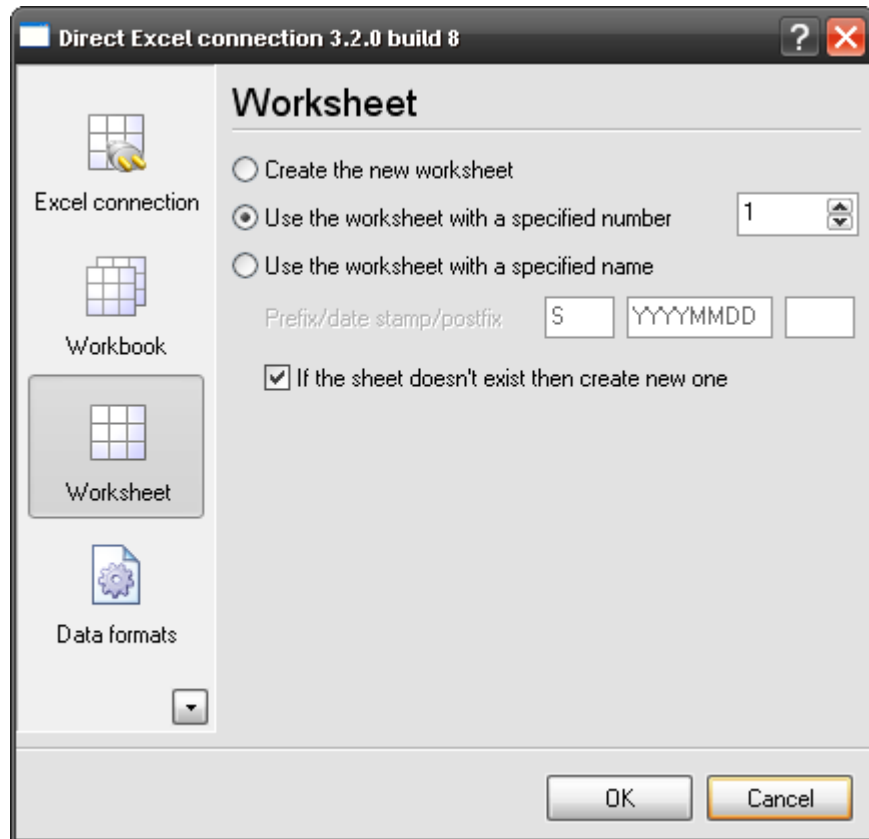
Direct Excel connection 3.2.0 build 8

Excel connection

Workbook

Worksheet

Data formats

Worksheet

Create the new worksheet

Use the worksheet with a specified number 1

Use the worksheet with a specified name

Prefix/date stamp/postfix S YYYYMMDD

If the sheet doesn't exist then create new one

OK Cancel